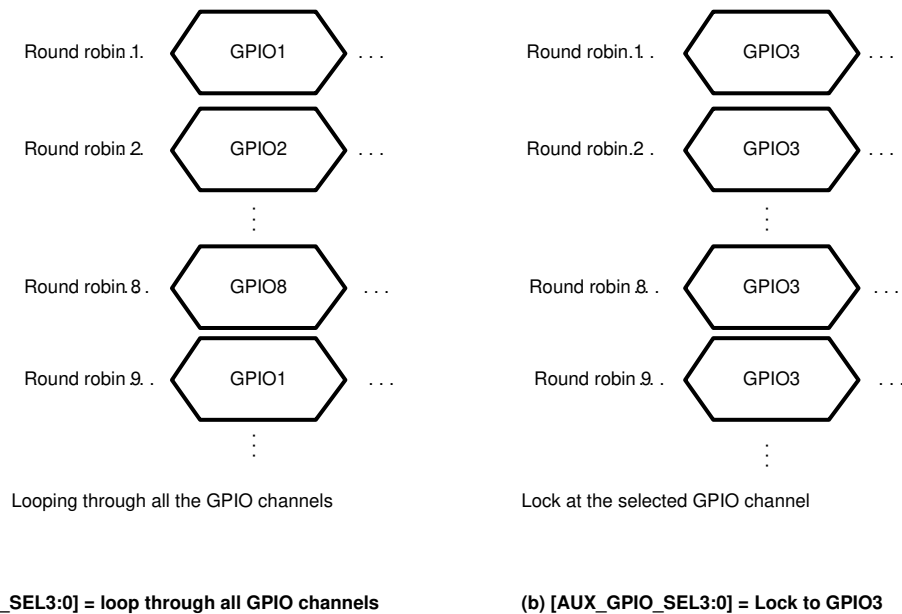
Round robin 1. GPIO1 . . .

Round robin 2. GPIO2 . . .

⋮

Round robin 8 . GPIO8 . . .

Round robin 9. . GPIO1 . . .

⋮

Looping through all the GPIO channels

_SEL3:0] = loop through all GPIO channels

Round robin 1 . GPIO3 . . .

Round robin 2 . GPIO3 . . .

⋮

Round robin 8. . GPIO3 . . .

Round robin 9. . GPIO3 . . .

⋮

Lock at the selected GPIO channel

(b) [AUX_GPIO_SEL3:0] = Lock to GPIO3